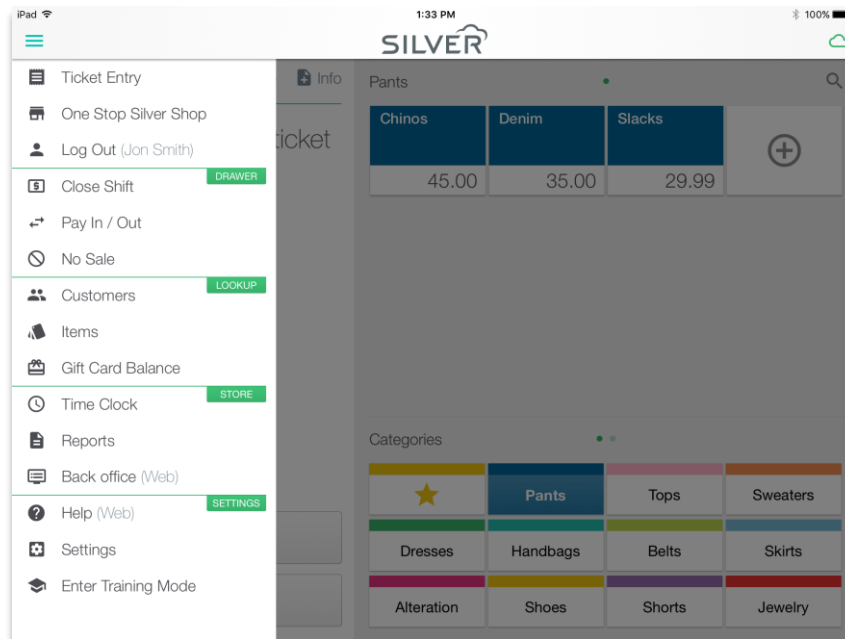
iPad
1:33 PM
100%
SILVER

Ticket Entry
One Stop Silver Shop
Log Out (Jon Smith)
DRAWER
Close Shift
Pay In / Out
No Sale
LOOKUP
Customers
Items
Gift Card Balance
STORE
Time Clock
Reports
Back office (Web)
SETTINGS
Help (Web)
Settings
Enter Training Mode

Info
ticket

Pants

| Chinos | Denim | Slacks |
|---|---|---|
| 45.00 | 35.00 | 29.99 |

Categories

| ★ | Pants | Tops | Sweaters |
|---|---|---|---|
| Dresses | Handbags | Belts | Skirts |
| Alteration | Shoes | Shorts | Jewelry |